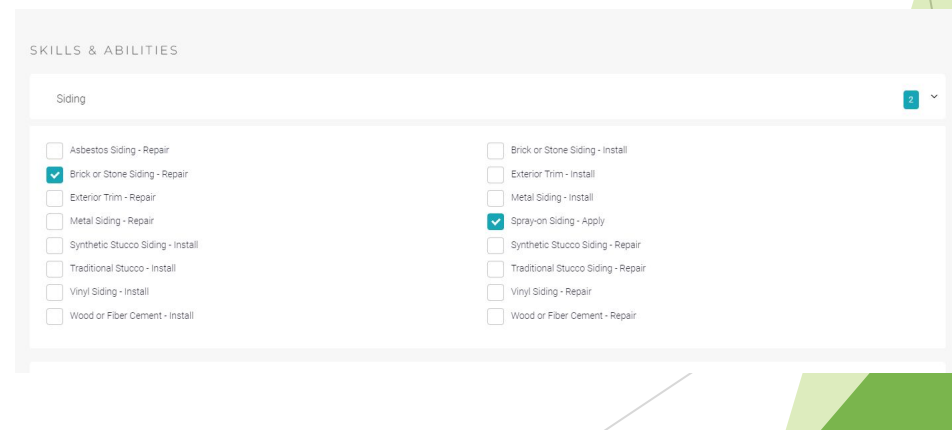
SKILLS & ABILITIES

Siding

2

Asbestos Siding - Repair

Brick or Stone Siding - Repair

Exterior Trim - Repair

Metal Siding - Repair

Synthetic Stucco Siding - Install

Traditional Stucco - Install

Vinyl Siding - Install

Wood or Fiber Cement - Install

Brick or Stone Siding - Install

Exterior Trim - Install

Metal Siding - Install

Spray-on Siding - Apply

Synthetic Stucco Siding - Repair

Traditional Stucco Siding - Repair

Vinyl Siding - Repair

Wood or Fiber Cement - Repair